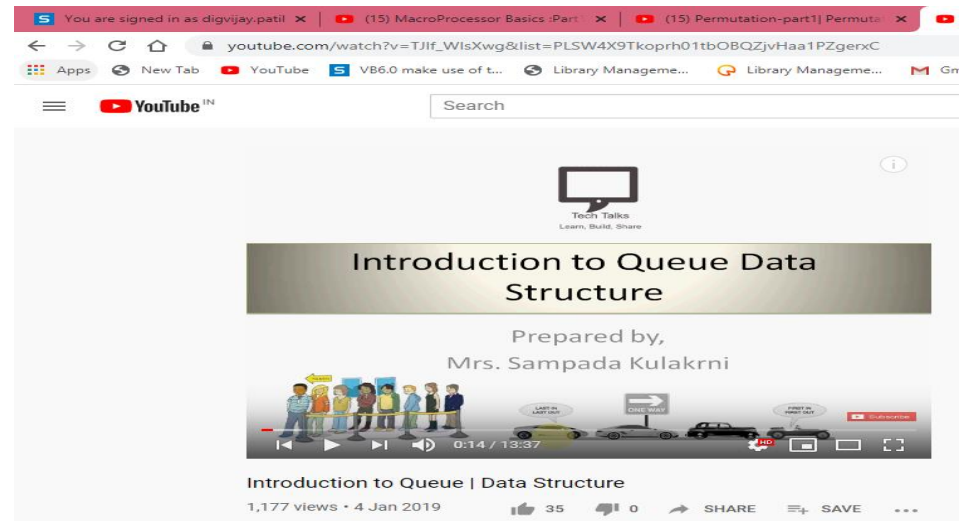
You are signed in as digvijay.patil ×
(15) MacroProcessor Basics :Part ×
(15) Permutation-part1| Permuta ×

youtube.com/watch?v=TJlf_WlsXwg&list=PLSW4X9Tkoprh01tbOBQZjvHaa1PZgerxC

Apps New Tab YouTube VB6.0 make use of t... Library Manageme... Library Manageme... Gm

YouTube IN
Search

Tech Talks
Learn, Build, Share

Introduction to Queue Data Structure

Prepared by,
Mrs. Sampada Kulakrni

LAST IN LAST OUT
ONE WAY
FIRST IN FIRST OUT
Subscribe

0:14 / 13:37

Introduction to Queue | Data Structure
1,177 views • 4 Jan 2019
35 0 SHARE SAVE ...